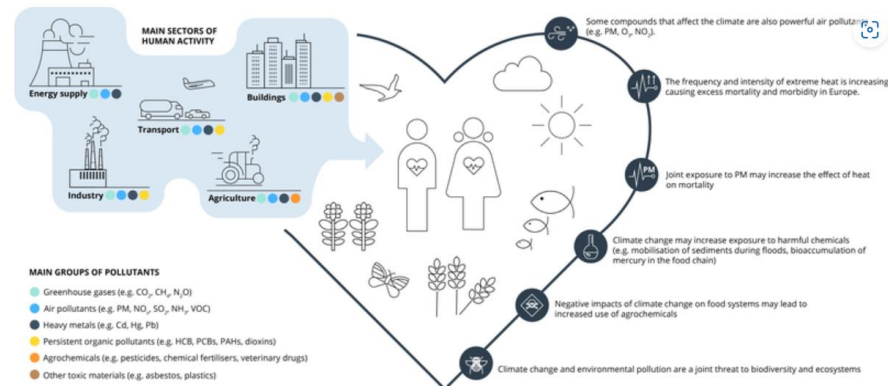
MAIN SECTORS OF HUMAN ACTIVITY

Energy supply

Buildings

Transport

Industry

Agriculture

MAIN GROUPS OF POLLUTANTS

Greenhouse gases (e.g. $CO_2$, $CH_4$, $N_2O$)

Air pollutants (e.g. PM, $NO_x$, $SO_2$, $NH_3$, VOC)

Heavy metals (e.g. Cd, Hg, Pb)

Persistent organic pollutants (e.g. HCB, PCBs, PAHs, dioxins)

Agrochemicals (e.g. pesticides, chemical fertilisers, veterinary drugs)

Other toxic materials (e.g. asbestos, plastics)

Some compounds that affect the climate are also powerful air pollutan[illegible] (e.g. PM, $O_3$, $NO_x$).

The frequency and intensity of extreme heat is increasing causing excess mortality and morbidity in Europe.

PM

Joint exposure to PM may increase the effect of heat on mortality

Climate change may increase exposure to harmful chemicals (e.g. mobilisation of sediments during floods, bioaccumulation of mercury in the food chain)

Negative impacts of climate change on food systems may lead to increased use of agrochemicals

Climate change and environmental pollution are a joint threat to biodiversity and ecosystems